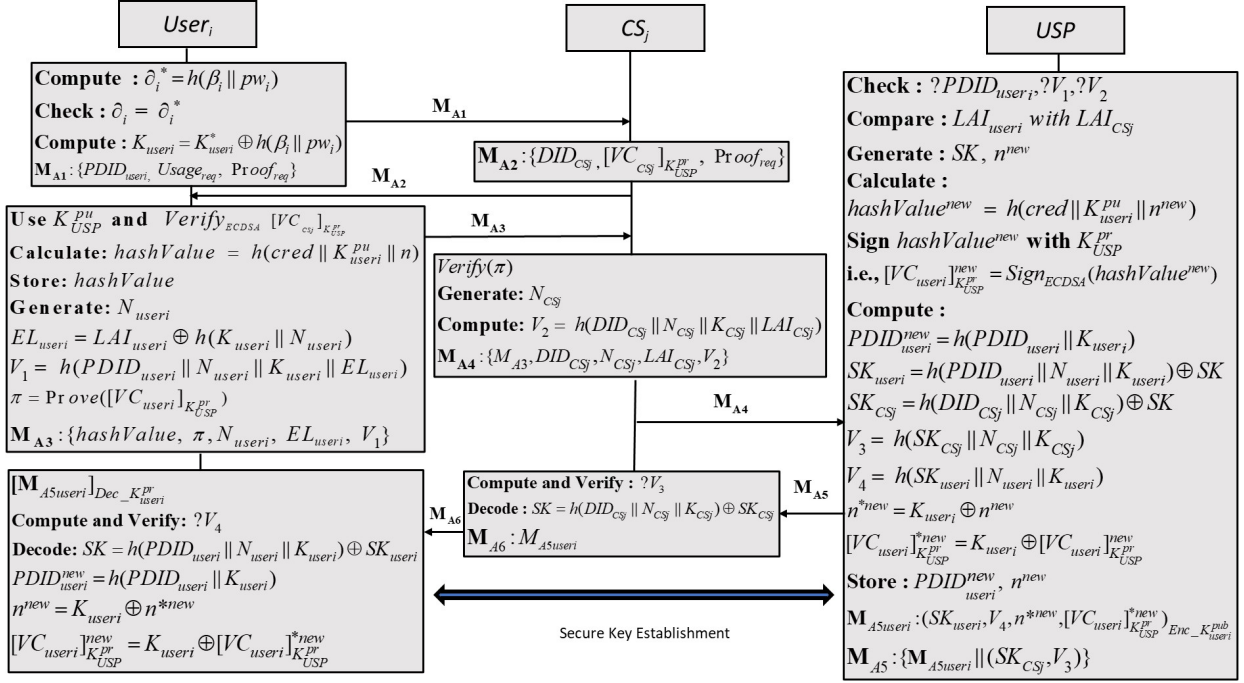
$User_i$

$CS_j$

$USP$

**Compute** : $\partial_i^* = h(\beta_i \| pw_i)$
**Check** : $\partial_i = \partial_i^*$
**Compute** : $K_{useri} = K^*_{useri} \oplus h(\beta_i \| pw_i)$
$\mathbf{M_{A1}}$ : $\{PDID_{useri,}\ Usage_{req},\ Proof_{req}\}$

$\mathbf{M_{A1}}$

$\mathbf{M_{A2}}$ : $\{DID_{CSj}, [VC_{CSj}]_{K^{pr}_{USP}},\ Proof_{req}\}$

$\mathbf{M_{A2}}$

**Use** $K^{pu}_{USP}$ **and** $Verify_{ECDSA}\ [VC_{csj}]_{K^{pr}_{USP}}$
**Calculate:** $hashValue = h(cred \| K^{pu}_{useri} \| n)$
**Store:** $hashValue$
**Generate:** $N_{useri}$
$EL_{useri} = LAI_{useri} \oplus h(K_{useri} \| N_{useri})$
$V_1 = h(PDID_{useri} \| N_{useri} \| K_{useri} \| EL_{useri})$
$\pi = Prove([VC_{useri}]_{K^{pr}_{USP}})$
$\mathbf{M_{A3}}$ : $\{hashValue,\ \pi, N_{useri},\ EL_{useri},\ V_1\}$

$\mathbf{M_{A3}}$

$Verify(\pi)$
**Generate:** $N_{CSj}$
**Compute:** $V_2 = h(DID_{CSj} \| N_{CSj} \| K_{CSj} \| LAI_{CSj})$
$\mathbf{M_{A4}}$ : $\{M_{A3}, DID_{CSj}, N_{CSj}, LAI_{CSj}, V_2\}$

$\mathbf{M_{A4}}$

**Check** : $?PDID_{user_i}, ?V_1, ?V_2$
**Compare** : $LAI_{useri}$ *with* $LAI_{CSj}$
**Generate** : $SK,\ n^{new}$
**Calculate** :
$hashValue^{new} = h(cred \| K^{pu}_{useri} \| n^{new})$
**Sign** $hashValue^{new}$ **with** $K^{pr}_{USP}$
**i.e.,** $[VC_{useri}]^{new}_{K^{pr}_{USP}} = Sign_{ECDSA}(hashValue^{new})$
**Compute** :
$PDID^{new}_{useri} = h(PDID_{useri} \| K_{user_i})$
$SK_{useri} = h(PDID_{useri} \| N_{useri} \| K_{useri}) \oplus SK$
$SK_{CSj} = h(DID_{CSj} \| N_{CSj} \| K_{CSj}) \oplus SK$
$V_3 = h(SK_{CSj} \| N_{CSj} \| K_{CSj})$
$V_4 = h(SK_{useri} \| N_{useri} \| K_{useri})$
$n^{*new} = K_{useri} \oplus n^{new}$
$[VC_{useri}]^{*new}_{K^{pr}_{USP}} = K_{useri} \oplus [VC_{useri}]^{new}_{K^{pr}_{USP}}$
**Store** : $PDID^{new}_{useri},\ n^{new}$
$\mathbf{M}_{A5useri}$ : $(SK_{useri}, V_4, n^{*new}, [VC_{useri}]^{*new}_{K^{pr}_{USP}})_{Enc\_K^{pub}_{useri}}$
$\mathbf{M}_{A5}$ : $\{\mathbf{M}_{A5useri} \| (SK_{CSj}, V_3)\}$

$\mathbf{M_{A5}}$

**Compute and Verify** : $?V_3$
**Decode** : $SK = h(DID_{CSj} \| N_{CSj} \| K_{CSj}) \oplus SK_{CSj}$
$\mathbf{M}_{A6}$ : $M_{A5useri}$

$\mathbf{M_{A6}}$

$[\mathbf{M}_{A5useri}]_{Dec\_K^{pr}_{useri}}$
**Compute and Verify:** $?V_4$
**Decode:** $SK = h(PDID_{useri} \| N_{useri} \| K_{useri}) \oplus SK_{useri}$
$PDID^{new}_{useri} = h(PDID_{useri} \| K_{useri})$
$n^{new} = K_{useri} \oplus n^{*new}$
$[VC_{useri}]^{new}_{K^{pr}_{USP}} = K_{useri} \oplus [VC_{useri}]^{*new}_{K^{pr}_{USP}}$

Secure Key Establishment